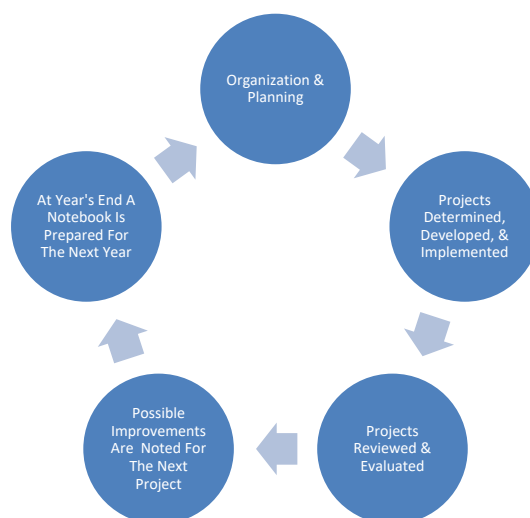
Organization & Planning

Projects Determined, Developed, & Implemented

Projects Reviewed & Evaluated

Possible Improvements Are Noted For The Next Project

At Year's End A Notebook Is Prepared For The Next Year